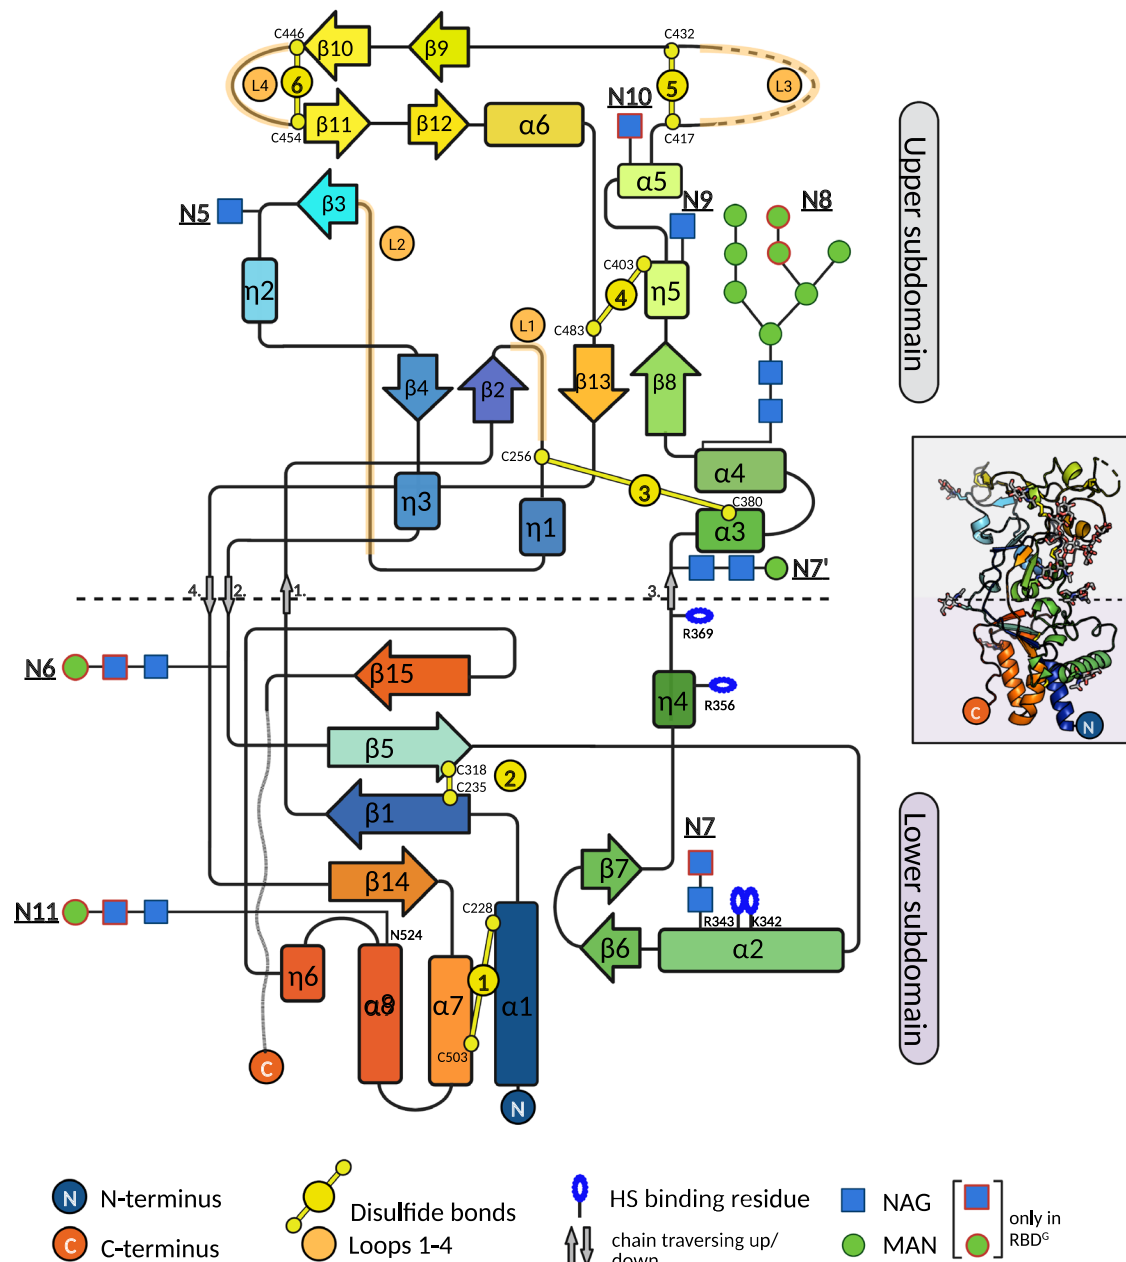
C446
β10
β9
C432
L4
6
5
L3
C454
β11
β12
α6
N10
C417
α5
N5
β3
N9
N8
L2
C403
η2
4
η5
C483
L1
β4
β2
β13
β8
C256
α4
η3
3
η1
C380
α3
N7'
4.
2.
1.
3.
R369
N6
β15
η4
R356
β5
2
C318
C235
β1
N7
β7
β14
N11
C228
R343
K342
N524
β6
α2
η6
α9
α7
1
α1
C503
C
N
Upper subdomain
Lower subdomain
C
N
N-terminus
C-terminus
Disulfide bonds
Loops 1-4
HS binding residue
chain traversing up/down
NAG
MAN
only in RBD$^G$